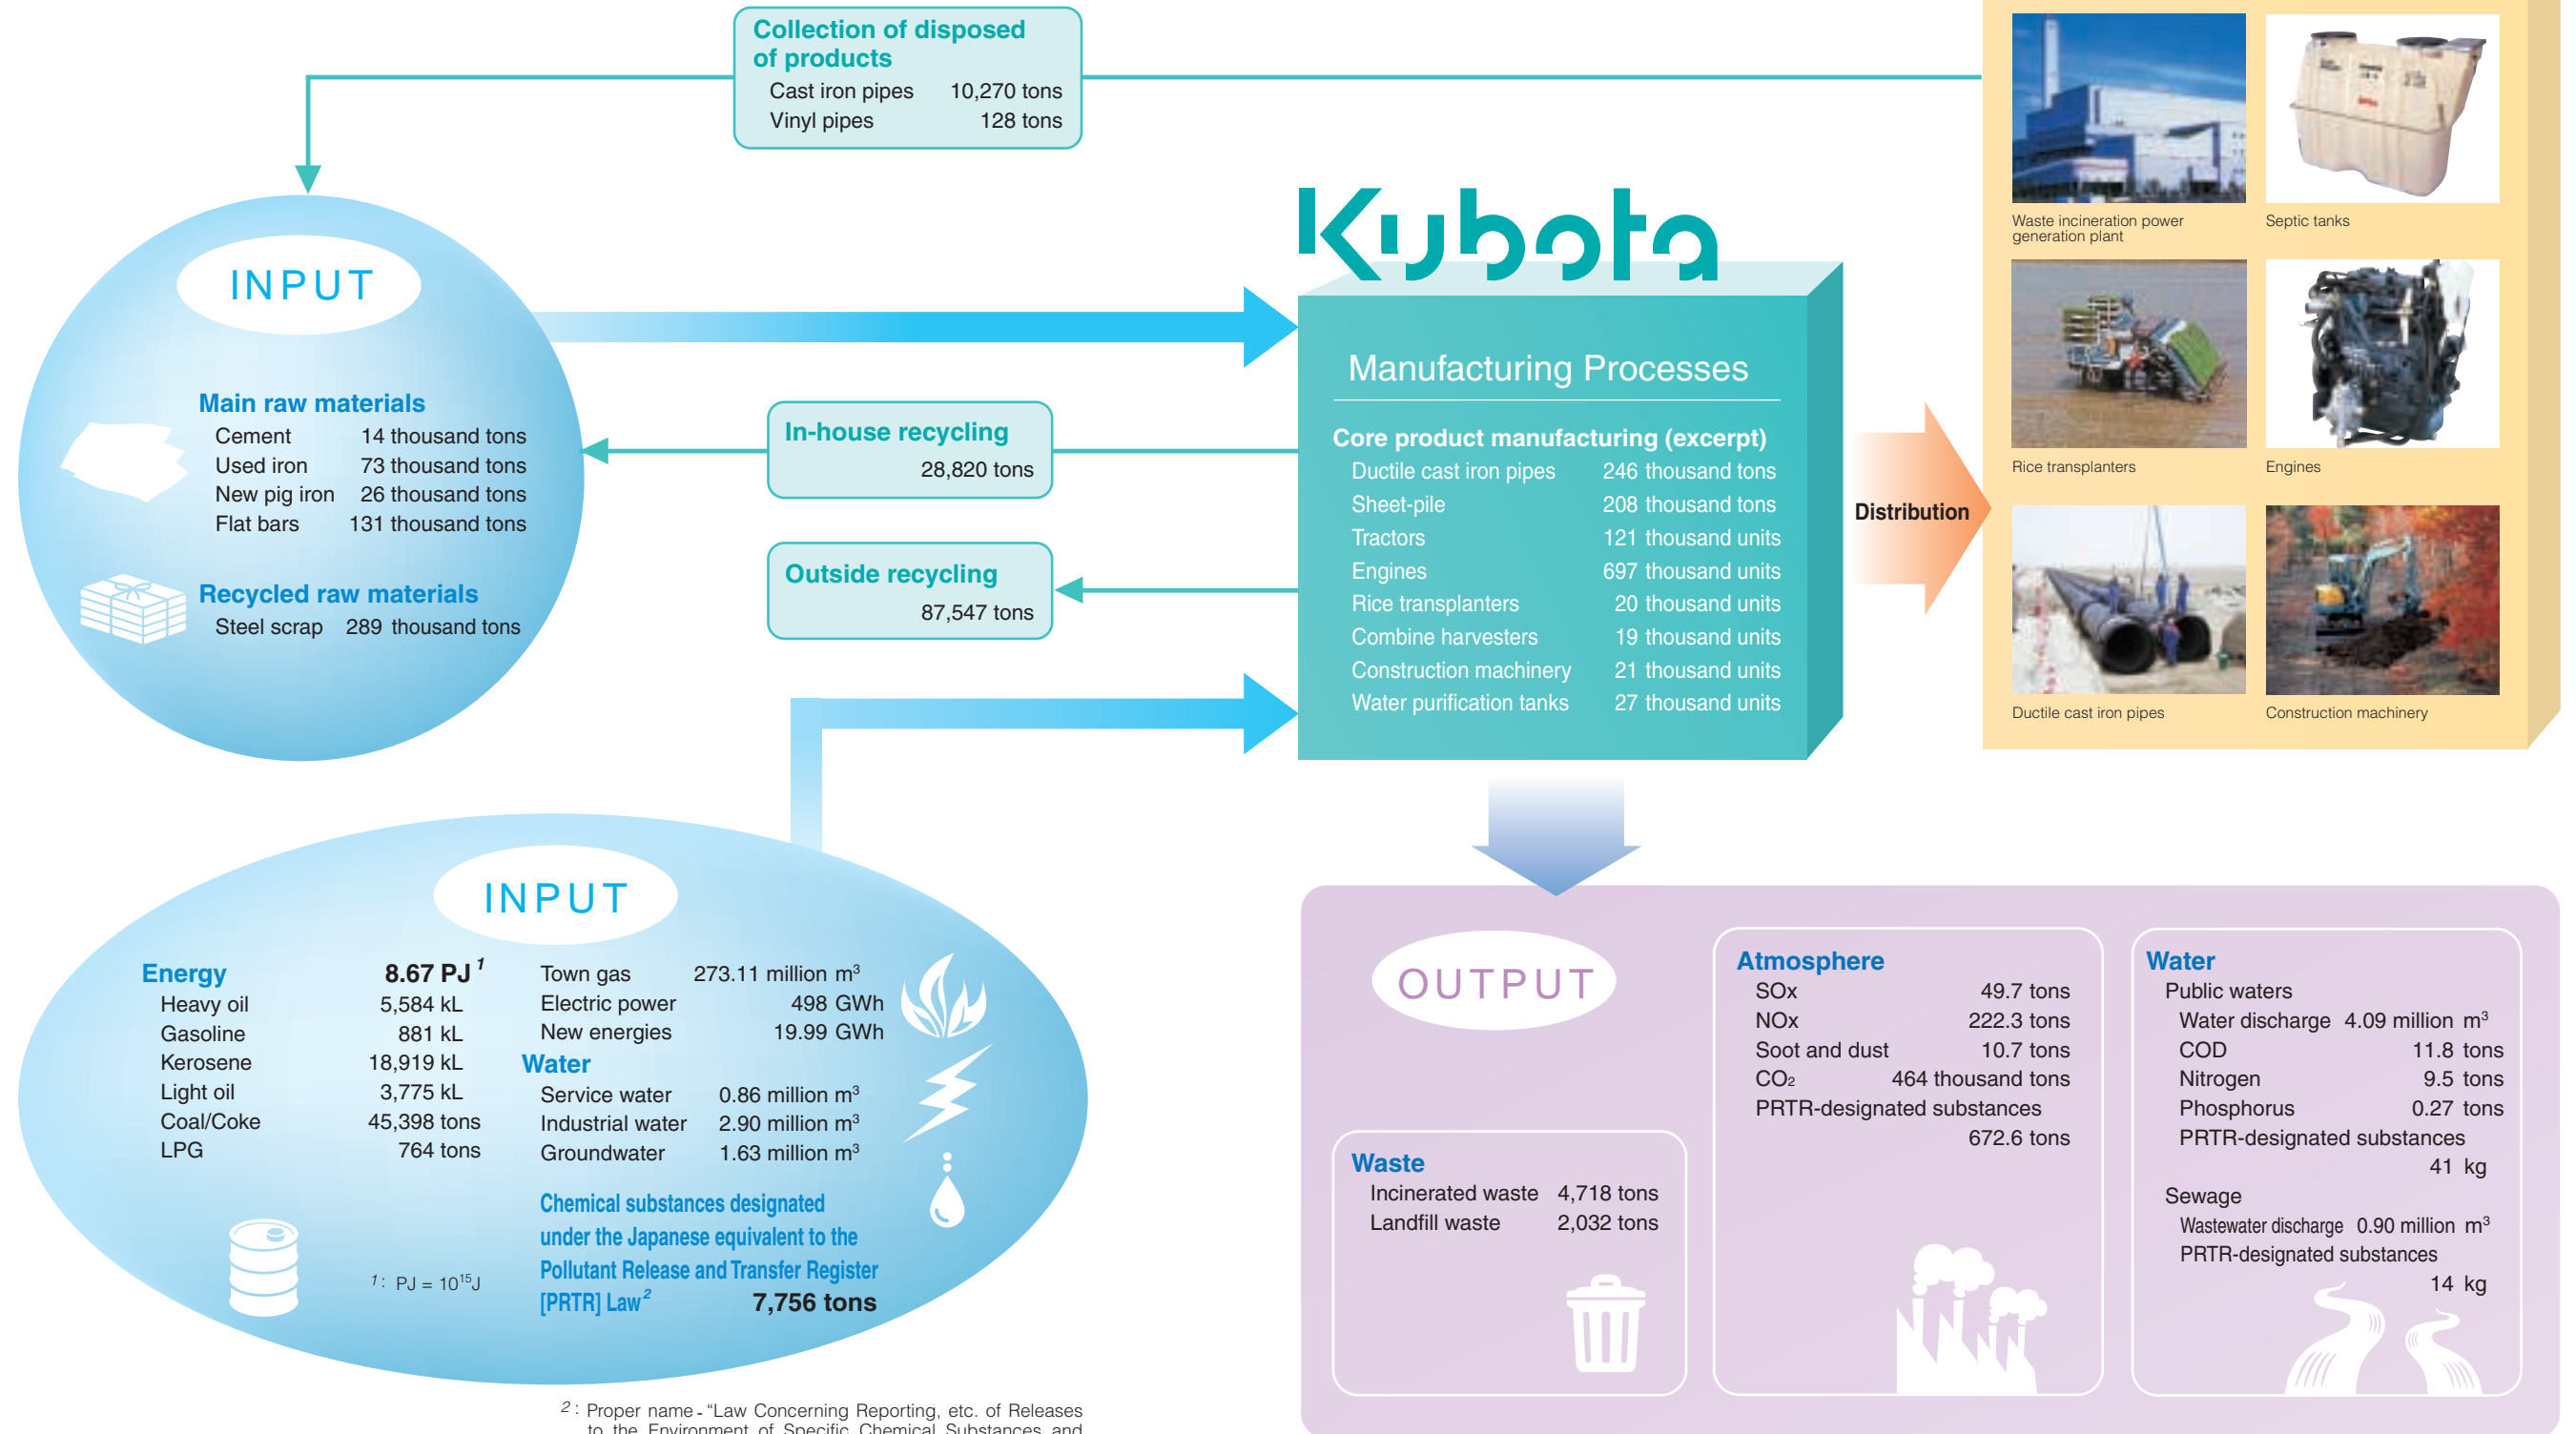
Collection of disposed of products
Cast iron pipes 10,270 tons
Vinyl pipes 128 tons

INPUT

Main raw materials
Cement 14 thousand tons
Used iron 73 thousand tons
New pig iron 26 thousand tons
Flat bars 131 thousand tons

Recycled raw materials
Steel scrap 289 thousand tons

In-house recycling
28,820 tons

Outside recycling
87,547 tons

Kubota

Manufacturing Processes

Core product manufacturing (excerpt)
Ductile cast iron pipes 246 thousand tons
Sheet-pile 208 thousand tons
Tractors 121 thousand units
Engines 697 thousand units
Rice transplanters 20 thousand units
Combine harvesters 19 thousand units
Construction machinery 21 thousand units
Water purification tanks 27 thousand units

Distribution

Waste incineration power generation plant
Septic tanks
Rice transplanters
Engines
Ductile cast iron pipes
Construction machinery

INPUT

Energy 8.67 PJ $^1$
Heavy oil 5,584 kL
Gasoline 881 kL
Kerosene 18,919 kL
Light oil 3,775 kL
Coal/Coke 45,398 tons
LPG 764 tons

Town gas 273.11 million m$^3$
Electric power 498 GWh
New energies 19.99 GWh

Water
Service water 0.86 million m$^3$
Industrial water 2.90 million m$^3$
Groundwater 1.63 million m$^3$

Chemical substances designated under the Japanese equivalent to the Pollutant Release and Transfer Register [PRTR] Law$^2$ 7,756 tons

$^1$: PJ = $10^{15}$J

OUTPUT

Waste
Incinerated waste 4,718 tons
Landfill waste 2,032 tons

Atmosphere
SOx 49.7 tons
NOx 222.3 tons
Soot and dust 10.7 tons
$CO_2$ 464 thousand tons
PRTR-designated substances 672.6 tons

Water
Public waters
Water discharge 4.09 million m$^3$
COD 11.8 tons
Nitrogen 9.5 tons
Phosphorus 0.27 tons
PRTR-designated substances 41 kg
Sewage
Wastewater discharge 0.90 million m$^3$
PRTR-designated substances 14 kg

$^2$: Proper name - "Law Concerning Reporting, etc. of Releases to the Environment of Specific Chemical Substances and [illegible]